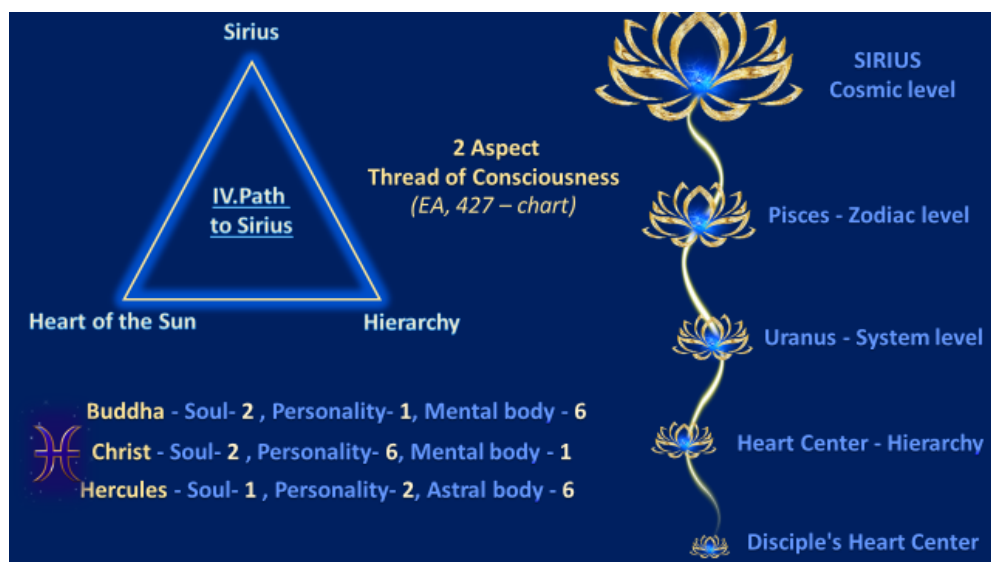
Sirius

IV.Path to Sirius

Heart of the Sun

Hierarchy

2 Aspect
Thread of Consciousness
(EA, 427 – chart)

SIRIUS
Cosmic level

Pisces - Zodiac level

Uranus - System level

Heart Center - Hierarchy

Disciple's Heart Center

Buddha - Soul- 2 , Personality- 1, Mental body - 6

Christ - Soul- 2 , Personality- 6, Mental body - 1

Hercules - Soul- 1 , Personality- 2, Astral body - 6